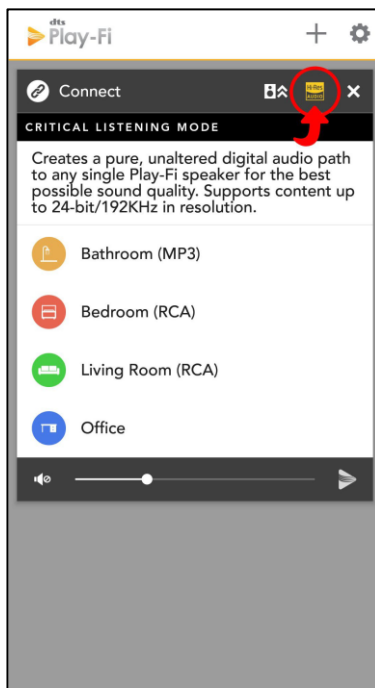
dts Play-Fi

Connect

CRITICAL LISTENING MODE

Creates a pure, unaltered digital audio path to any single Play-Fi speaker for the best possible sound quality. Supports content up to 24-bit/192KHz in resolution.

Bathroom (MP3)

Bedroom (RCA)

Living Room (RCA)

Office